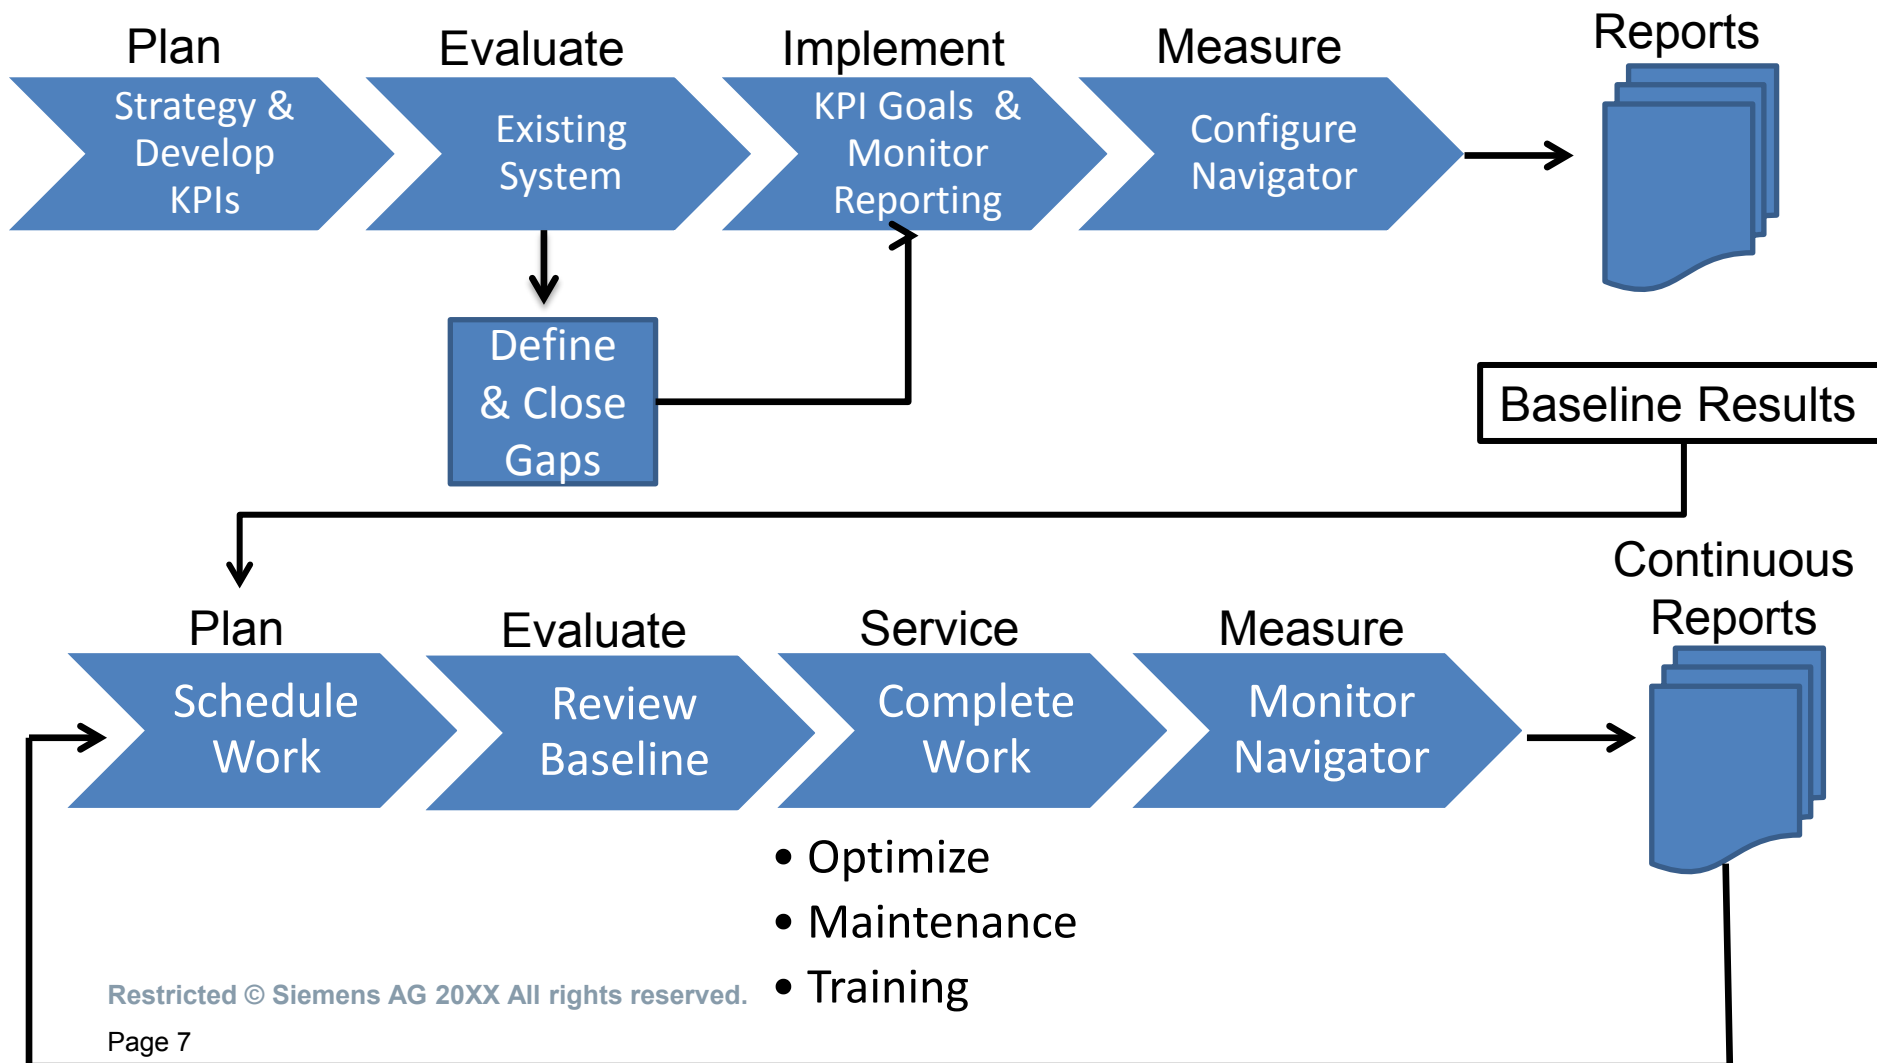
Plan
Strategy & Develop KPIs

Evaluate
Existing System

Implement
KPI Goals & Monitor Reporting

Measure
Configure Navigator

Reports

Define & Close Gaps

Baseline Results

Plan
Schedule Work

Evaluate
Review Baseline

Service
Complete Work

Measure
Monitor Navigator

Continuous Reports

• Optimize
• Maintenance
• Training

Restricted © Siemens AG 20XX All rights reserved.

Page 7